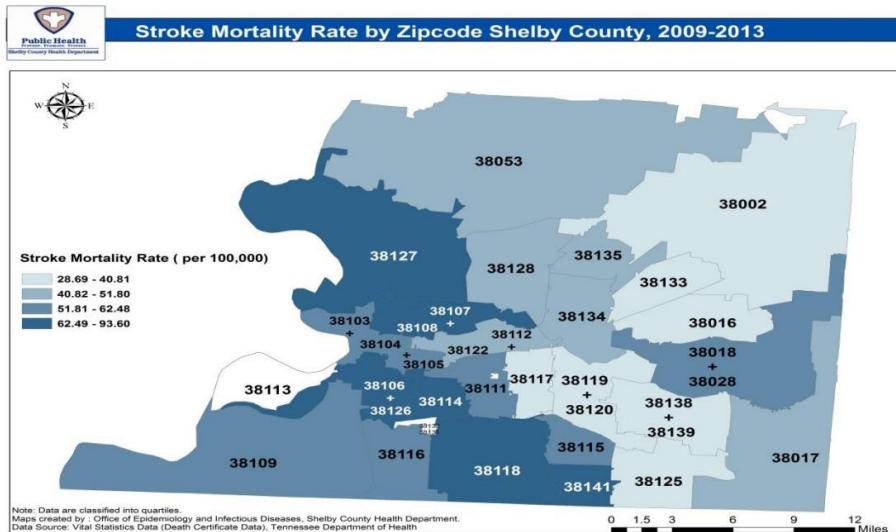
Public Health
Prevent. Promote. Protect.
Shelby County Health Department

Stroke Mortality Rate by Zipcode Shelby County, 2009-2013

N
W E
S

Stroke Mortality Rate ( per 100,000)
28.69 - 40.81
40.82 - 51.80
51.81 - 62.48
62.49 - 93.60

38053
38002
38127
38128
38135
38133
38107
38103
38108
38112
38134
38016
38104
38122
38105
38018
38028
38113
38106
38111
38117
38119
38126
38114
38120
38138
38139
38109
38116
38118
38115
38017
38141
38125

Note: Data are classified into quartiles.
Maps created by : Office of Epidemiology and Infectious Diseases, Shelby County Health Department.
Data Source: Vital Statistics Data (Death Certificate Data), Tennessee Department of Health

0 1.5 3 6 9 12
Miles